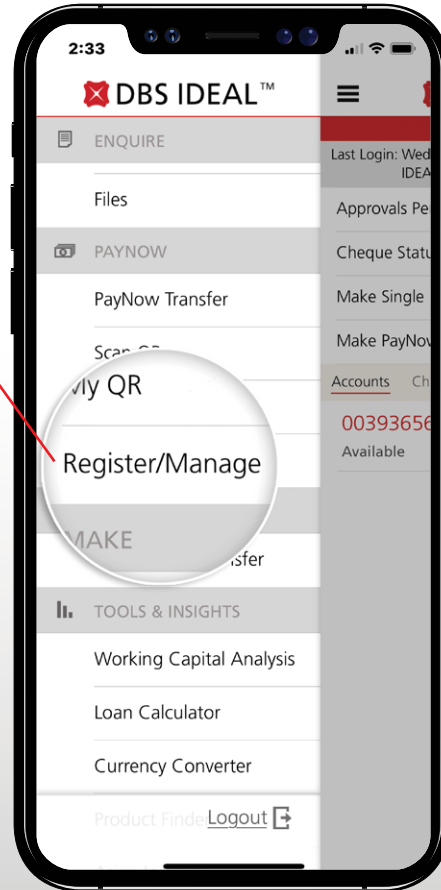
2:33

DBS IDEAL™

ENQUIRE

Files

PAYNOW

PayNow Transfer

Scan QR

My QR

Register/Manage

MAKE

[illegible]sfer

TOOLS & INSIGHTS

Working Capital Analysis

Loan Calculator

Currency Converter

Product Finder

Logout

Last Login: Wed
IDEA

Approvals Pe

Cheque Statu

Make Single

Make PayNov

Accounts Ch

0039365

Available